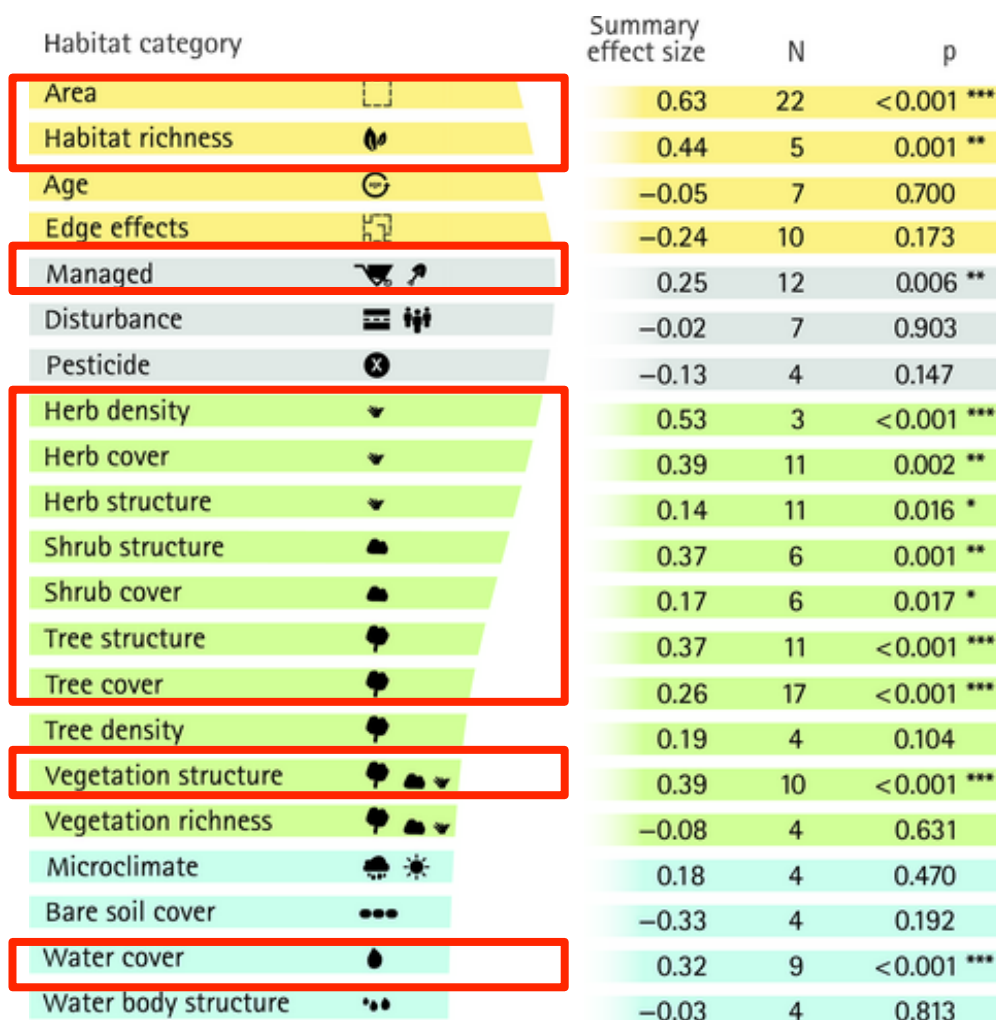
| Habitat category | Summary effect size | N | p |
|---|---|---|---|
| Area | 0.63 | 22 | <0.001 *** |
| Habitat richness | 0.44 | 5 | 0.001 ** |
| Age | −0.05 | 7 | 0.700 |
| Edge effects | −0.24 | 10 | 0.173 |
| Managed | 0.25 | 12 | 0.006 ** |
| Disturbance | −0.02 | 7 | 0.903 |
| Pesticide | −0.13 | 4 | 0.147 |
| Herb density | 0.53 | 3 | <0.001 *** |
| Herb cover | 0.39 | 11 | 0.002 ** |
| Herb structure | 0.14 | 11 | 0.016 * |
| Shrub structure | 0.37 | 6 | 0.001 ** |
| Shrub cover | 0.17 | 6 | 0.017 * |
| Tree structure | 0.37 | 11 | <0.001 *** |
| Tree cover | 0.26 | 17 | <0.001 *** |
| Tree density | 0.19 | 4 | 0.104 |
| Vegetation structure | 0.39 | 10 | <0.001 *** |
| Vegetation richness | −0.08 | 4 | 0.631 |
| Microclimate | 0.18 | 4 | 0.470 |
| Bare soil cover | −0.33 | 4 | 0.192 |
| Water cover | 0.32 | 9 | <0.001 *** |
| Water body structure | −0.03 | 4 | 0.813 |